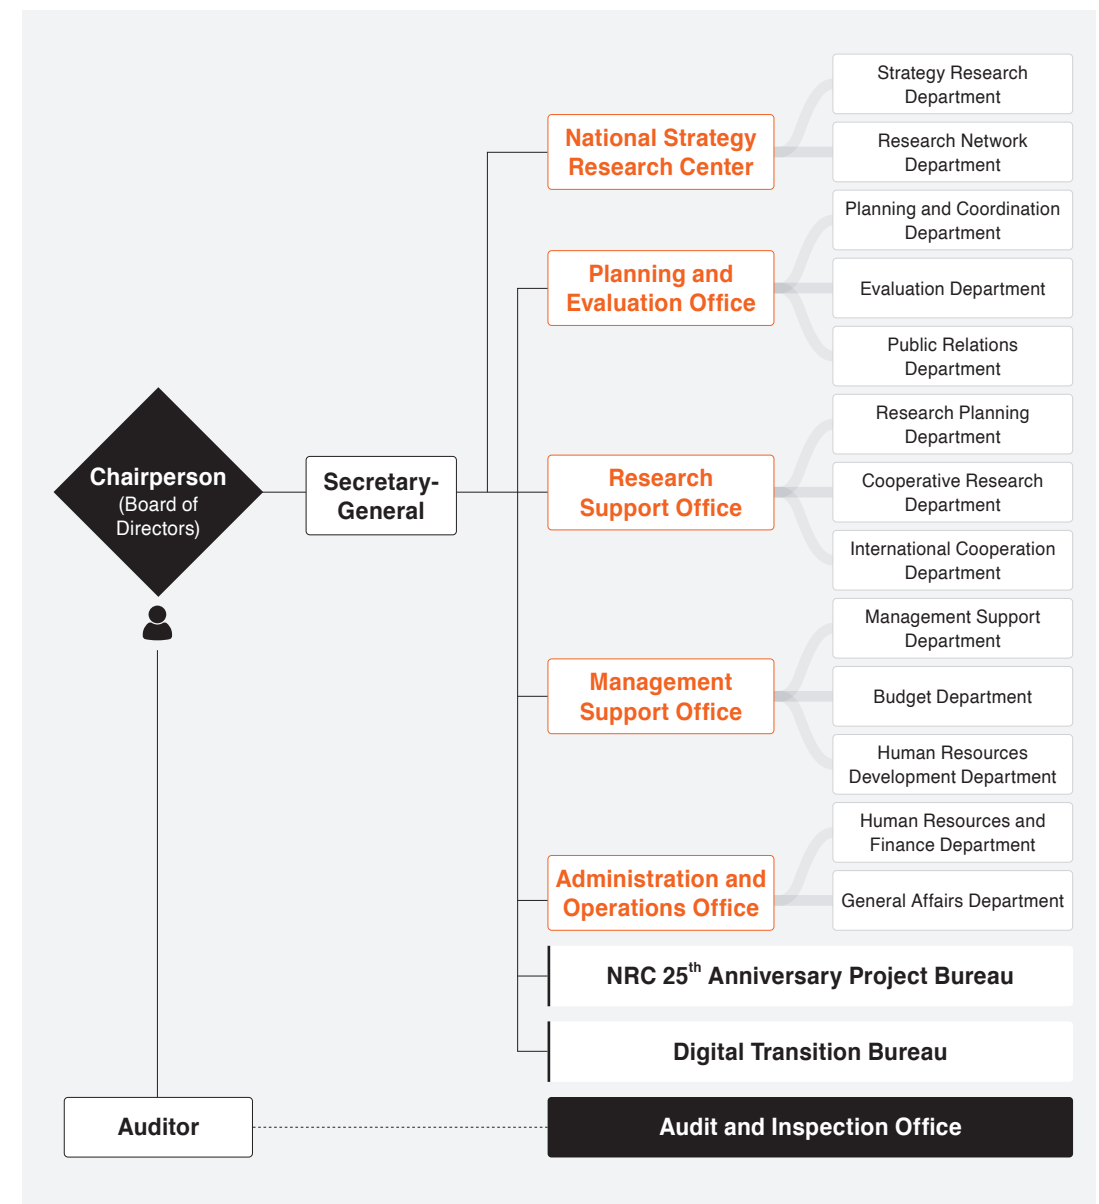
Chairperson
(Board of Directors)

Secretary-General

National Strategy Research Center

Strategy Research Department

Research Network Department

Planning and Evaluation Office

Planning and Coordination Department

Evaluation Department

Public Relations Department

Research Support Office

Research Planning Department

Cooperative Research Department

International Cooperation Department

Management Support Office

Management Support Department

Budget Department

Human Resources Development Department

Administration and Operations Office

Human Resources and Finance Department

General Affairs Department

NRC 25$^{th}$ Anniversary Project Bureau

Digital Transition Bureau

Auditor

Audit and Inspection Office